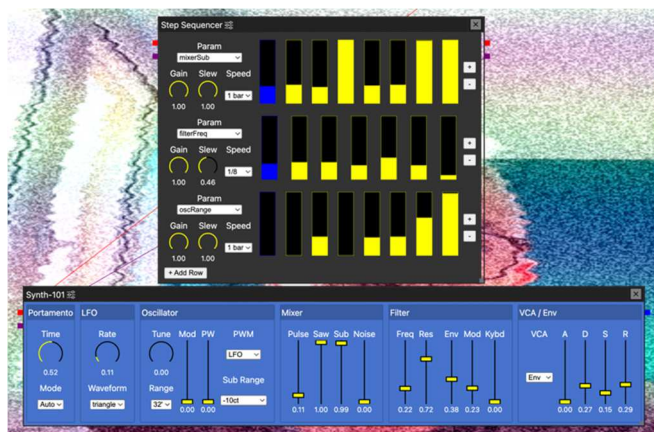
Step Sequencer

Param
mixerSub
Gain Slew Speed
1.00 1.00 1 bar

Param
filterFreq
Gain Slew Speed
1.00 0.46 1/8

Param
oscRange
Gain Slew Speed
1.00 1.00 1 bar

+ Add Row

Synth-101

Portamento
Time
0.52
Mode
Auto

LFO
Rate
0.11
Waveform
triangle

Oscillator
Tune Mod PW PWM
0.00 0.00 0.00 LFO
Range Sub Range
32' -10ct

Mixer
Pulse Saw Sub Noise
0.11 1.00 0.99 0.00

Filter
Freq Res Env Mod Kybd
0.22 0.72 0.38 0.23 0.00

VCA / Env
VCA A D S R
Env 0.00 0.27 0.15 0.29